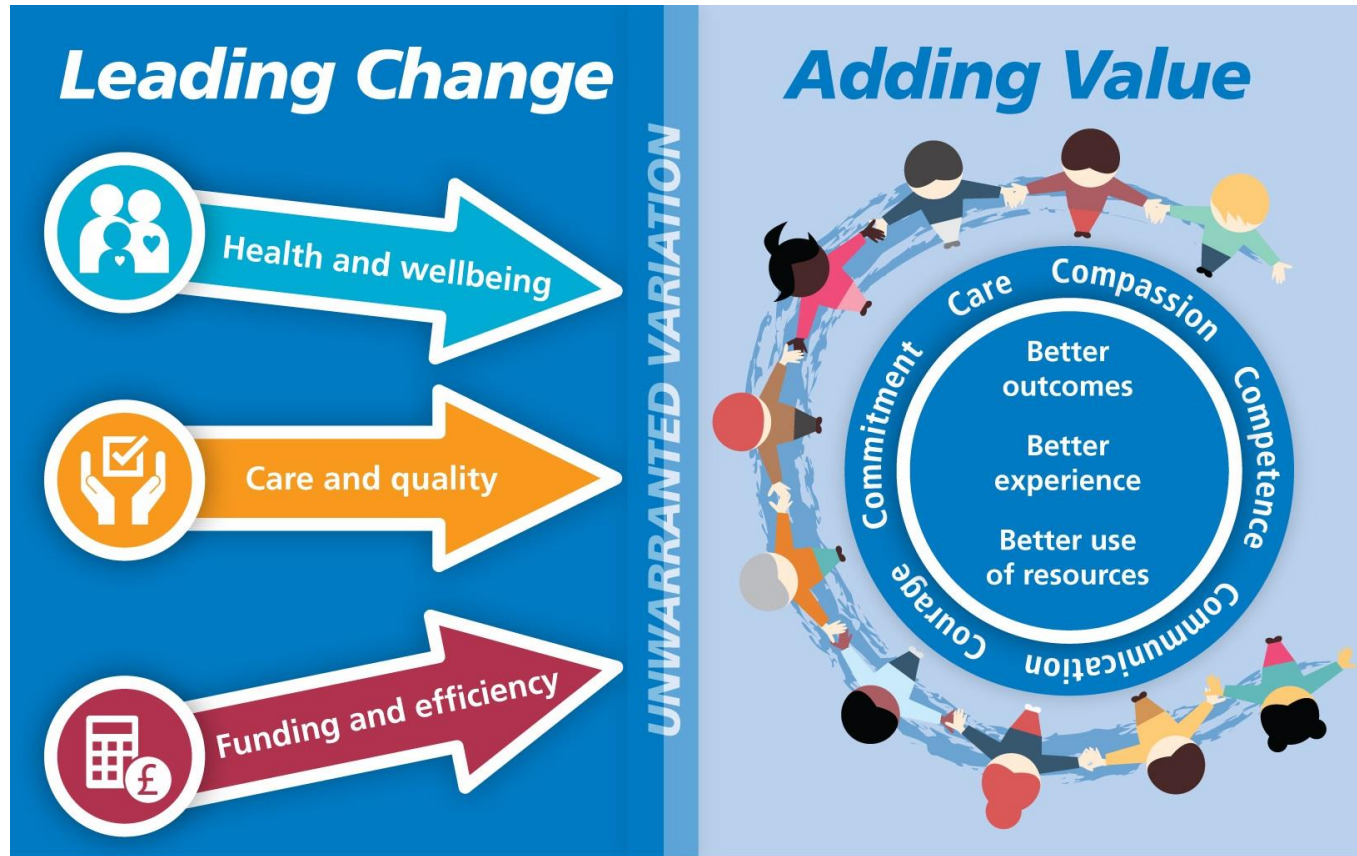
Leading Change

Health and wellbeing

Care and quality

£

Funding and efficiency

UNWARRANTED VARIATION

Adding Value

Care Compassion Competence Communication Courage Commitment

Better outcomes

Better experience

Better use of resources